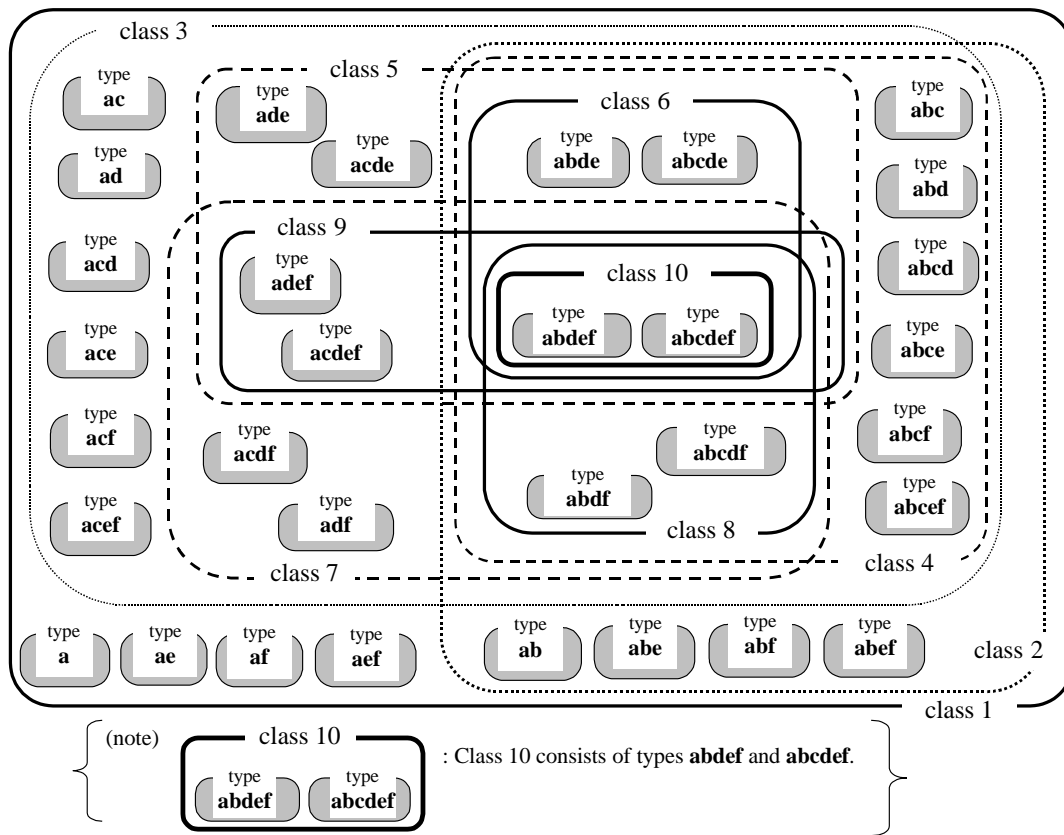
class 3

type **ac**

type **ad**

type **acd**

type **ace**

type **acf**

type **acef**

class 5

type **ade**

type **acde**

class 6

type **abde**

type **abcde**

type **abc**

type **abd**

type **abcd**

type **abce**

type **abcf**

type **abcef**

class 9

type **adef**

type **acdef**

class 10

type **abdef**

type **abcdef**

type **acdf**

type **adf**

type **abcdf**

type **abdf**

class 8

class 7

class 4

type **a**

type **ae**

type **af**

type **aef**

type **ab**

type **abe**

type **abf**

type **abef**

class 2

class 1

(note)

class 10

type **abdef**

type **abcdef**

: Class 10 consists of types **abdef** and **abcdef**.